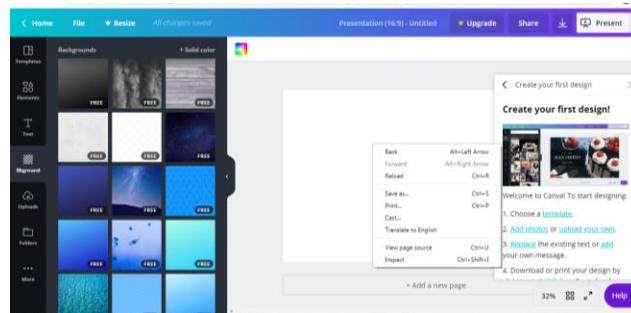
< Home File Resize All changes saved Presentation (16:9) - Untitled Upgrade Share Present

Templates
Elements
Text
Bkground
Uploads
Folders
More

Backgrounds + Solid color

FREE FREE FREE
FREE FREE FREE
FREE FREE FREE
FREE FREE FREE

Back Alt+Left Arrow
Forward Alt+Right Arrow
Reload Ctrl+R
Save as... Ctrl+S
Print... Ctrl+P
Cast...
Translate to English
View page source Ctrl+U
Inspect Ctrl+Shift+I

+ Add a new page

< Create your first design

Create your first design!

Welcome to Canva! To start designing:

1. Choose a template.

2. Add photos or upload your own.

3. Replace the existing text or add your own message.

4. Download or print your design by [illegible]

32% Help